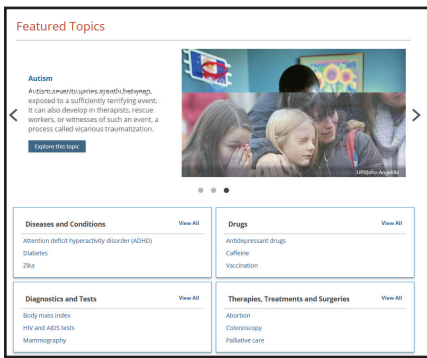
Featured Topics

Autism

Autism severity varies greatly between exposed to a sufficiently terrifying event. It can also develop in therapists, rescue workers, or witnesses of such an event, a process called vicarious traumatization.

Explore this topic

UPI/John Angelillo

Diseases and Conditions
View All
Attention deficit hyperactivity disorder (ADHD)
Diabetes
Zika

Drugs
View All
Antidepressant drugs
Caffeine
Vaccination

Diagnostics and Tests
View All
Body mass index
HIV and AIDS tests
Mammography

Therapies, Treatments and Surgeries
View All
Abortion
Colonoscopy
Palliative care